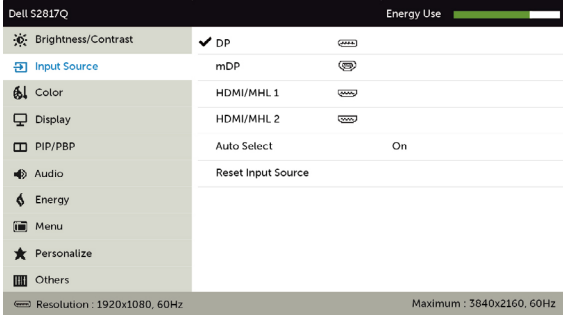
Dell S2817Q
Energy Use

Brightness/Contrast
Input Source
Color
Display
PIP/PBP
Audio
Energy
Menu
Personalize
Others

✔ DP
mDP
HDMI/MHL 1
HDMI/MHL 2
Auto Select On
Reset Input Source

Resolution : 1920x1080, 60Hz
Maximum : 3840x2160, 60Hz